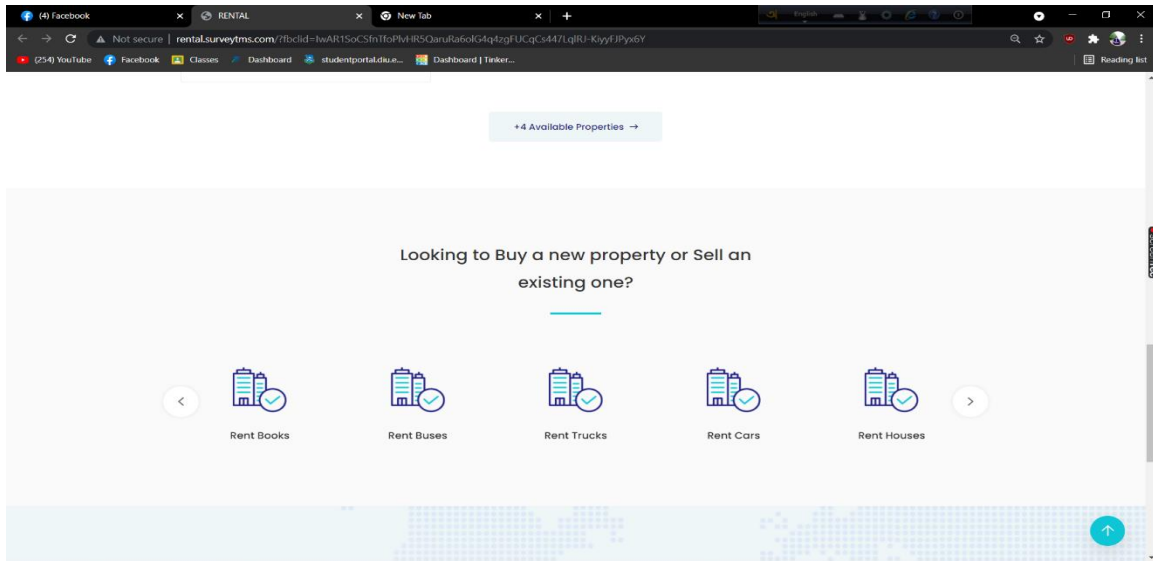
(4) Facebook
RENTAL
New Tab
Not secure | rental.surveytms.com/?fbclid=IwAR1SoCSfnTfoPlvHR5QaruRa6olG4q4zgFUCqCs447LqIRJ-KiyyFJPyx6Y
(254) YouTube Facebook Classes Dashboard studentportal.diu.e... Dashboard | Tinker...
Reading list

+4 Available Properties →

Looking to Buy a new property or Sell an existing one?

Rent Books
Rent Buses
Rent Trucks
Rent Cars
Rent Houses